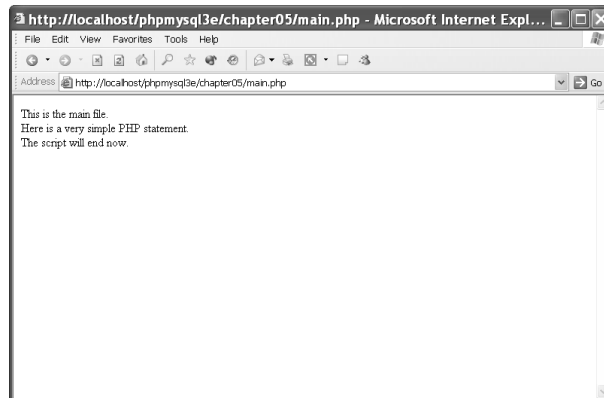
http://localhost/phpmysql3e/chapter05/main.php - Microsoft Internet Expl...

File Edit View Favorites Tools Help

Address http://localhost/phpmysql3e/chapter05/main.php Go

This is the main file.
Here is a very simple PHP statement.
The script will end now.